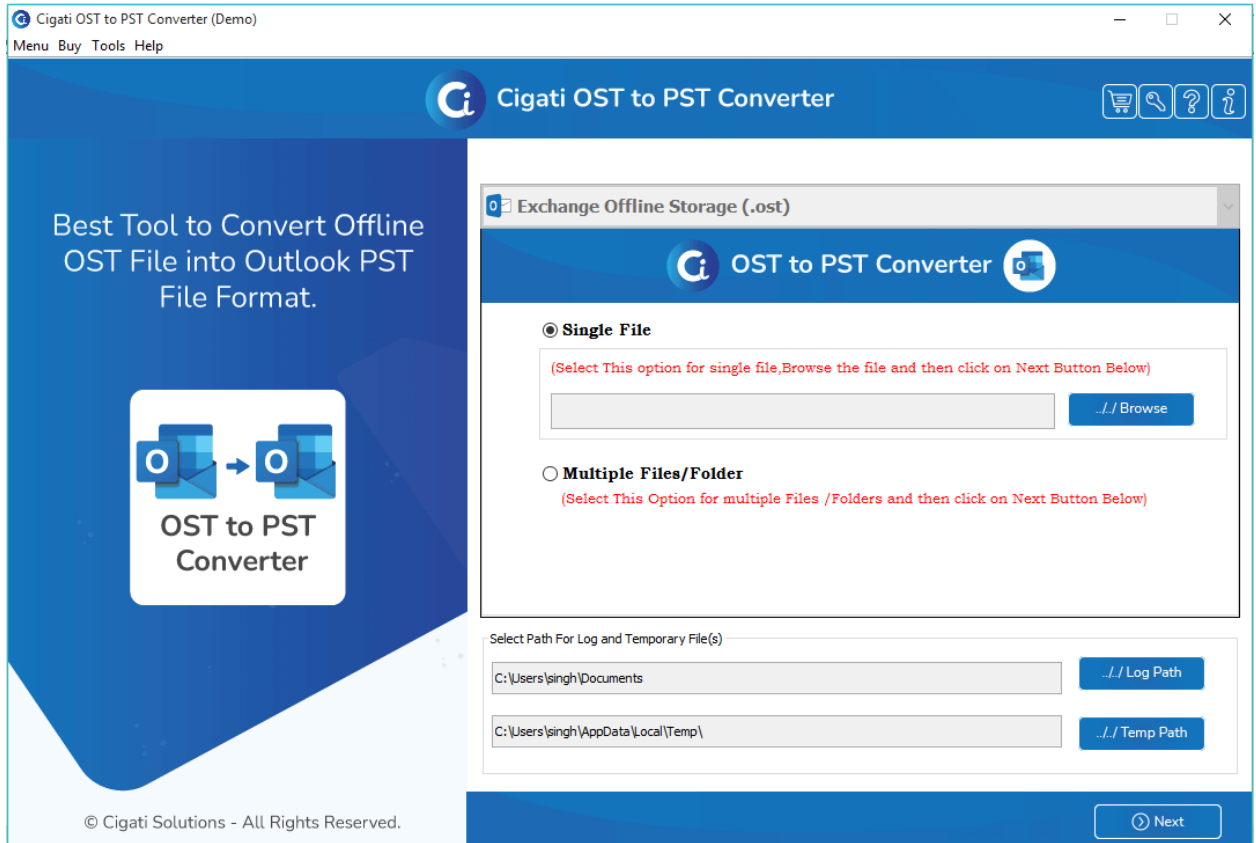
Cigati OST to PST Converter (Demo)

Menu Buy Tools Help

Cigati OST to PST Converter

Best Tool to Convert Offline OST File into Outlook PST File Format.

OST to PST Converter

Exchange Offline Storage (.ost)

OST to PST Converter

Single File

(Select This option for single file,Browse the file and then click on Next Button Below)

../../ Browse

Multiple Files/Folder

(Select This Option for multiple Files /Folders and then click on Next Button Below)

Select Path For Log and Temporary File(s)

C:\Users\singh\Documents

../../ Log Path

C:\Users\singh\AppData\Local\Temp\

../../ Temp Path

© Cigati Solutions - All Rights Reserved.

Next